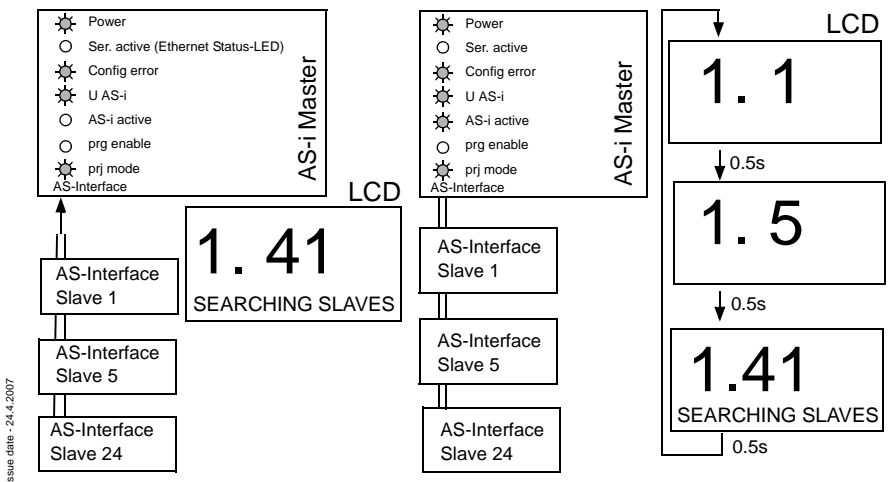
Power
Ser. active (Ethernet Status-LED)
Config error
U AS-i
AS-i active
prg enable
prj mode
AS-Interface
AS-i Master

LCD
1. 41
SEARCHING SLAVES

AS-Interface Slave 1
AS-Interface Slave 5
AS-Interface Slave 24

Power
Ser. active
Config error
U AS-i
AS-i active
prg enable
prj mode
AS-Interface
AS-i Master

AS-Interface Slave 1
AS-Interface Slave 5
AS-Interface Slave 24

LCD
1. 1
0.5s
1. 5
0.5s
1.41
SEARCHING SLAVES
0.5s

ssue date - 24.4.2007